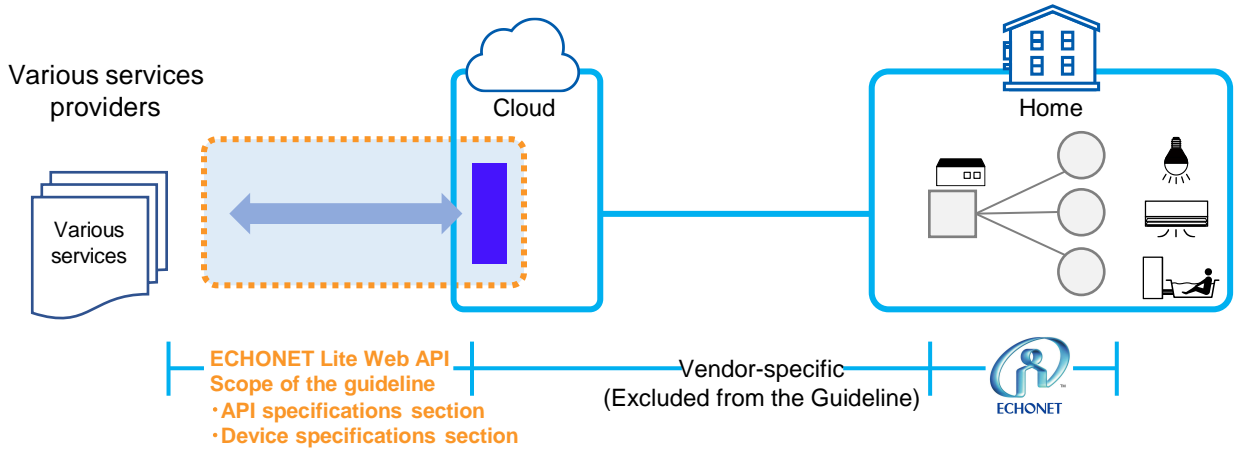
Various services providers

Various services

Cloud

Home

ECHONET Lite Web API
Scope of the guideline
・API specifications section
・Device specifications section

Vendor-specific
(Excluded from the Guideline)

ECHONET